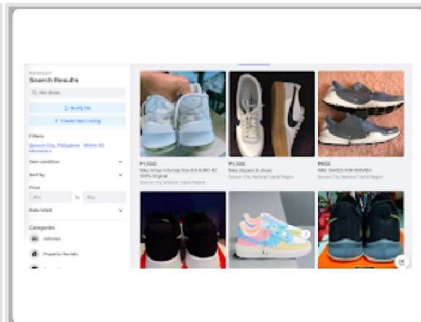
Marketplace
Search Results
Q nike shoes
Notify Me
+ Create New Listing
Filters
Quezon City, Philippines · Within 65 kilometers
Item condition
Sort by
Price
Min
to
Max
Date listed
Categories
Vehicles
Property Rentals
₱1,000
Nike Airmax 9 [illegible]
Quezon City, National Capital Region
₱1,500
Nike Blazers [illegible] shoes
Quezon City, National Capital Region
₱650
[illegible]
Quezon City, National Capital Region